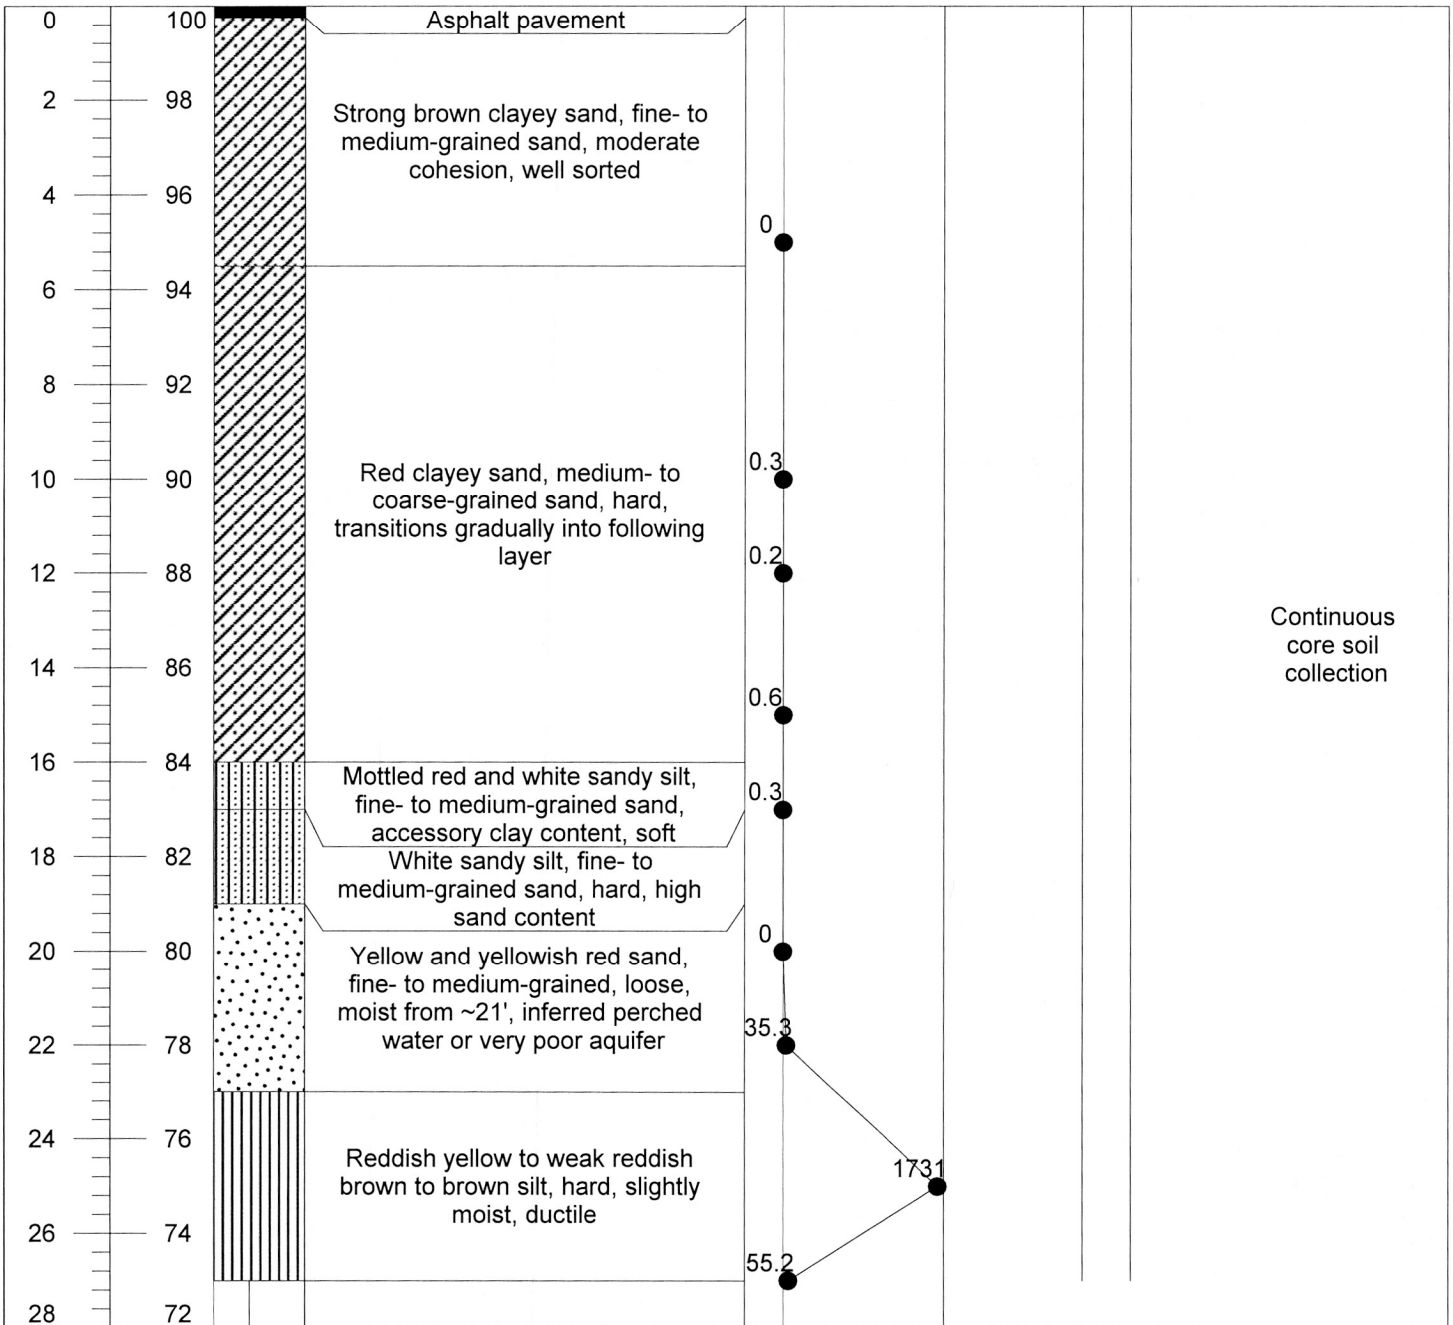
| | | | |
|---|---|---|---|
| 0 | 100 | Asphalt pavement | |
| 2 | 98 | Strong brown clayey sand, fine- to medium-grained sand, moderate cohesion, well sorted | |
| 4 | 96 | | 0 |
| 6 | 94 | | |
| 8 | 92 | | |
| 10 | 90 | Red clayey sand, medium- to coarse-grained sand, hard, transitions gradually into following layer | 0.3 |
| 12 | 88 | | 0.2 |
| 14 | 86 | | 0.6 |
| 16 | 84 | Mottled red and white sandy silt, fine- to medium-grained sand, accessory clay content, soft | 0.3 |
| 18 | 82 | White sandy silt, fine- to medium-grained sand, hard, high sand content | |
| 20 | 80 | Yellow and yellowish red sand, fine- to medium-grained, loose, moist from ~21', inferred perched water or very poor aquifer | 0 |
| 22 | 78 | | 35.3 |
| 24 | 76 | Reddish yellow to weak reddish brown to brown silt, hard, slightly moist, ductile | 1731 |
| 26 | 74 | | 55.2 |
| 28 | 72 | | |

Continuous core soil collection